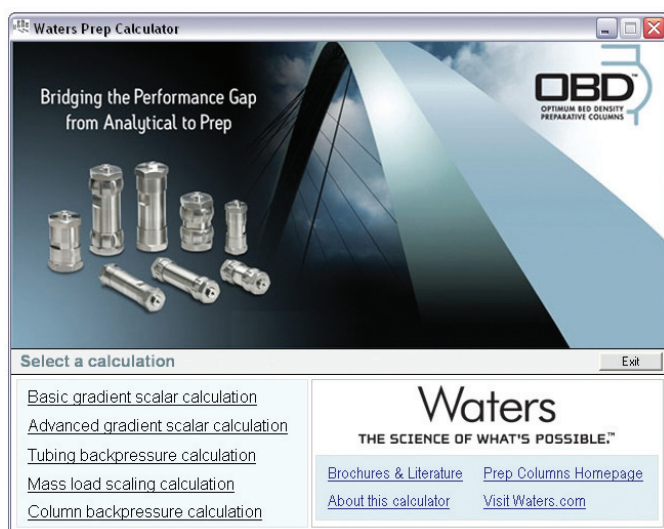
Waters Prep Calculator

Bridging the Performance Gap from Analytical to Prep

OBD
OPTIMUM BED DENSITY PREPARATIVE COLUMNS

Select a calculation

Exit

Basic gradient scalar calculation

Advanced gradient scalar calculation

Tubing backpressure calculation

Mass load scaling calculation

Column backpressure calculation

Waters
THE SCIENCE OF WHAT'S POSSIBLE.™

Brochures & Literature
Prep Columns Homepage
About this calculator
Visit Waters.com